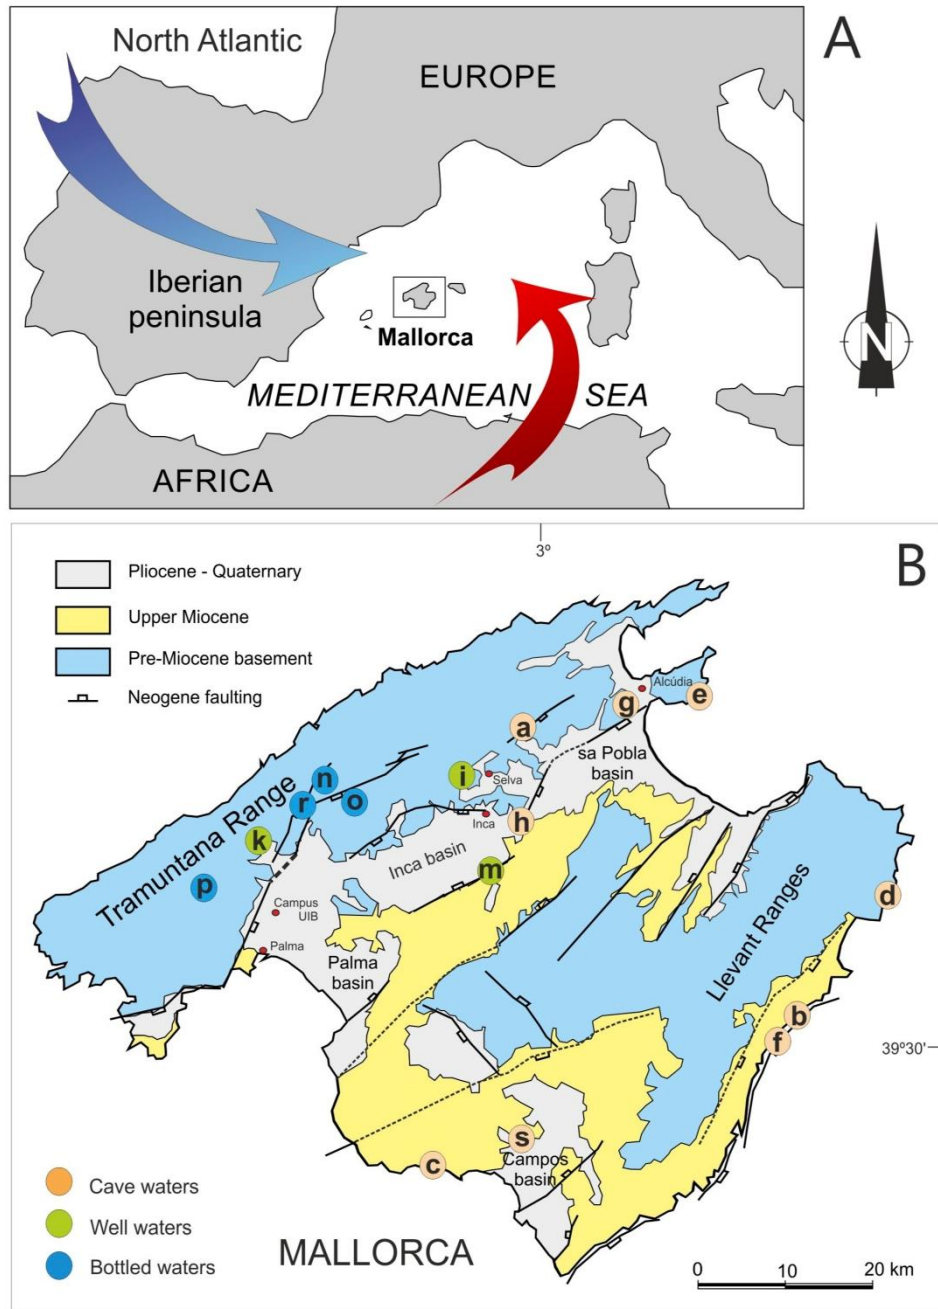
North Atlantic
A
EUROPE
Iberian peninsula
Mallorca
MEDITERRANEAN SEA
AFRICA
N

3º
B
Pliocene - Quaternary
Upper Miocene
Pre-Miocene basement
Neogene faulting
Alcúdia
e
g
a
sa Pobla basin
i
Selva
n
r
o
Inca
h
k
Tramuntana Range
Inca basin
m
p
Campus UIB
Palma
Palma basin
Llevant Ranges
d
b
f
39º30'
s
c
Campos basin
Cave waters
Well waters
Bottled waters
MALLORCA
0
10
20 km